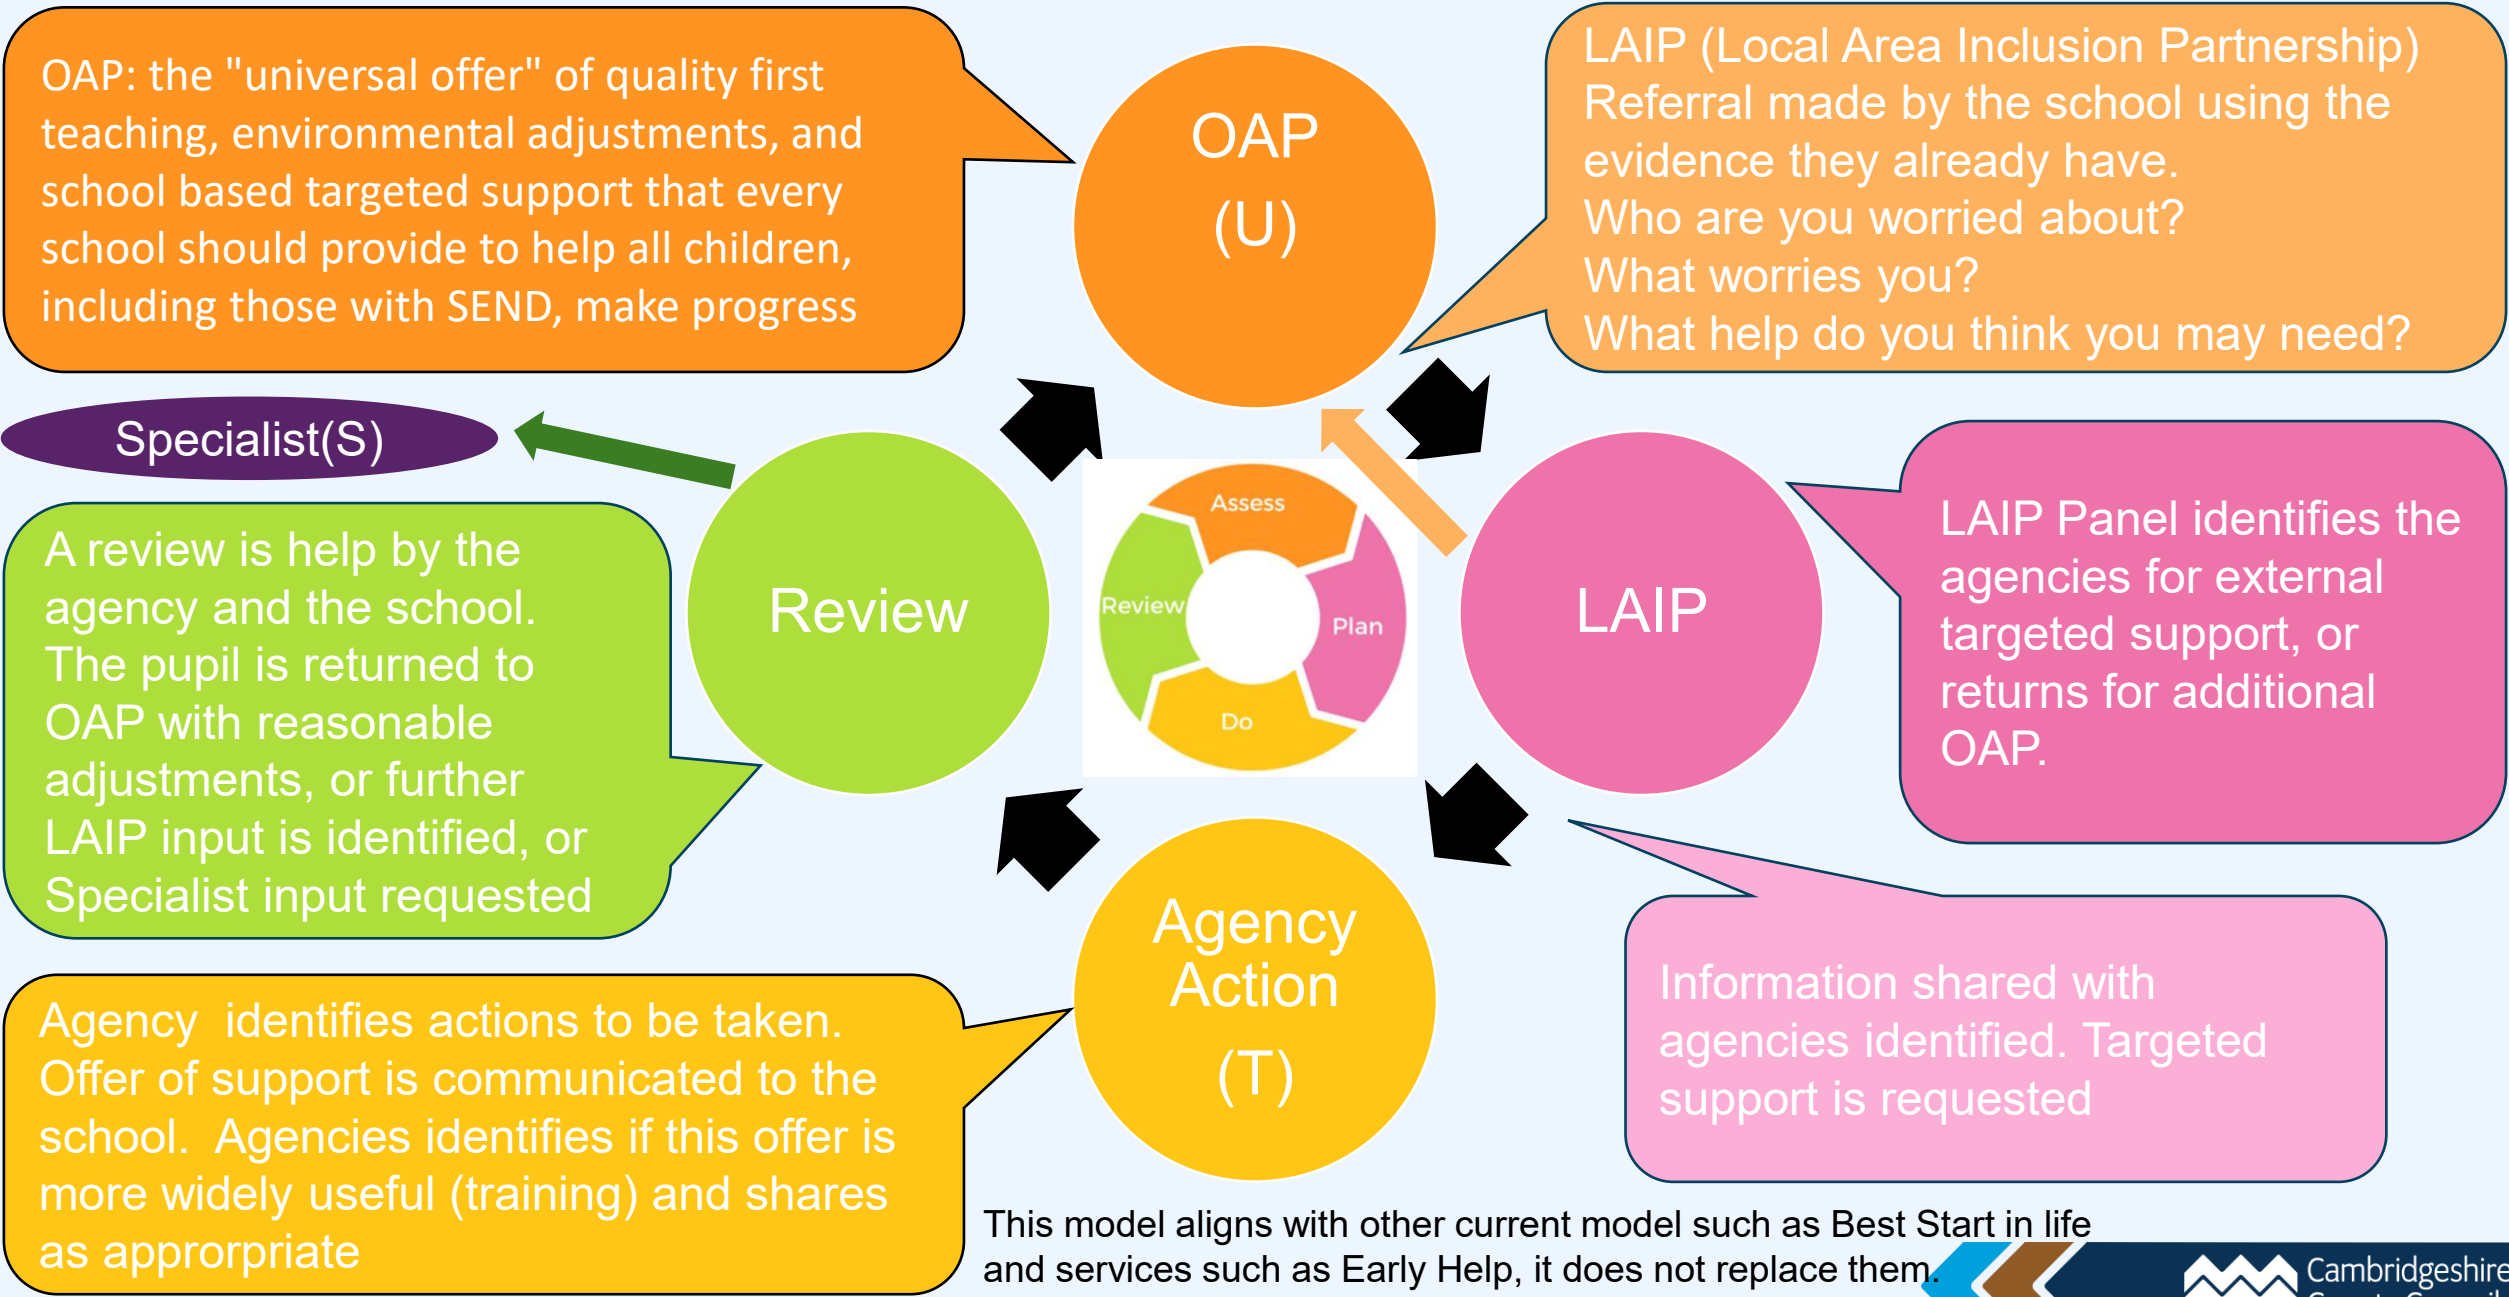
OAP: the "universal offer" of quality first teaching, environmental adjustments, and school based targeted support that every school should provide to help all children, including those with SEND, make progress

OAP
(U)

LAIP (Local Area Inclusion Partnership)
Referral made by the school using the evidence they already have.
Who are you worried about?
What worries you?
What help do you think you may need?

Specialist(S)

Review

Assess
Plan
Do
Review

LAIP

LAIP Panel identifies the agencies for external targeted support, or returns for additional OAP.

A review is help by the agency and the school. The pupil is returned to OAP with reasonable adjustments, or further LAIP input is identified, or Specialist input requested

Agency Action
(T)

Information shared with agencies identified. Targeted support is requested

Agency identifies actions to be taken. Offer of support is communicated to the school. Agencies identifies if this offer is more widely useful (training) and shares as apprornriate

This model aligns with other current model such as Best Start in life and services such as Early Help, it does not replace them.

Cambridgeshire
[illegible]